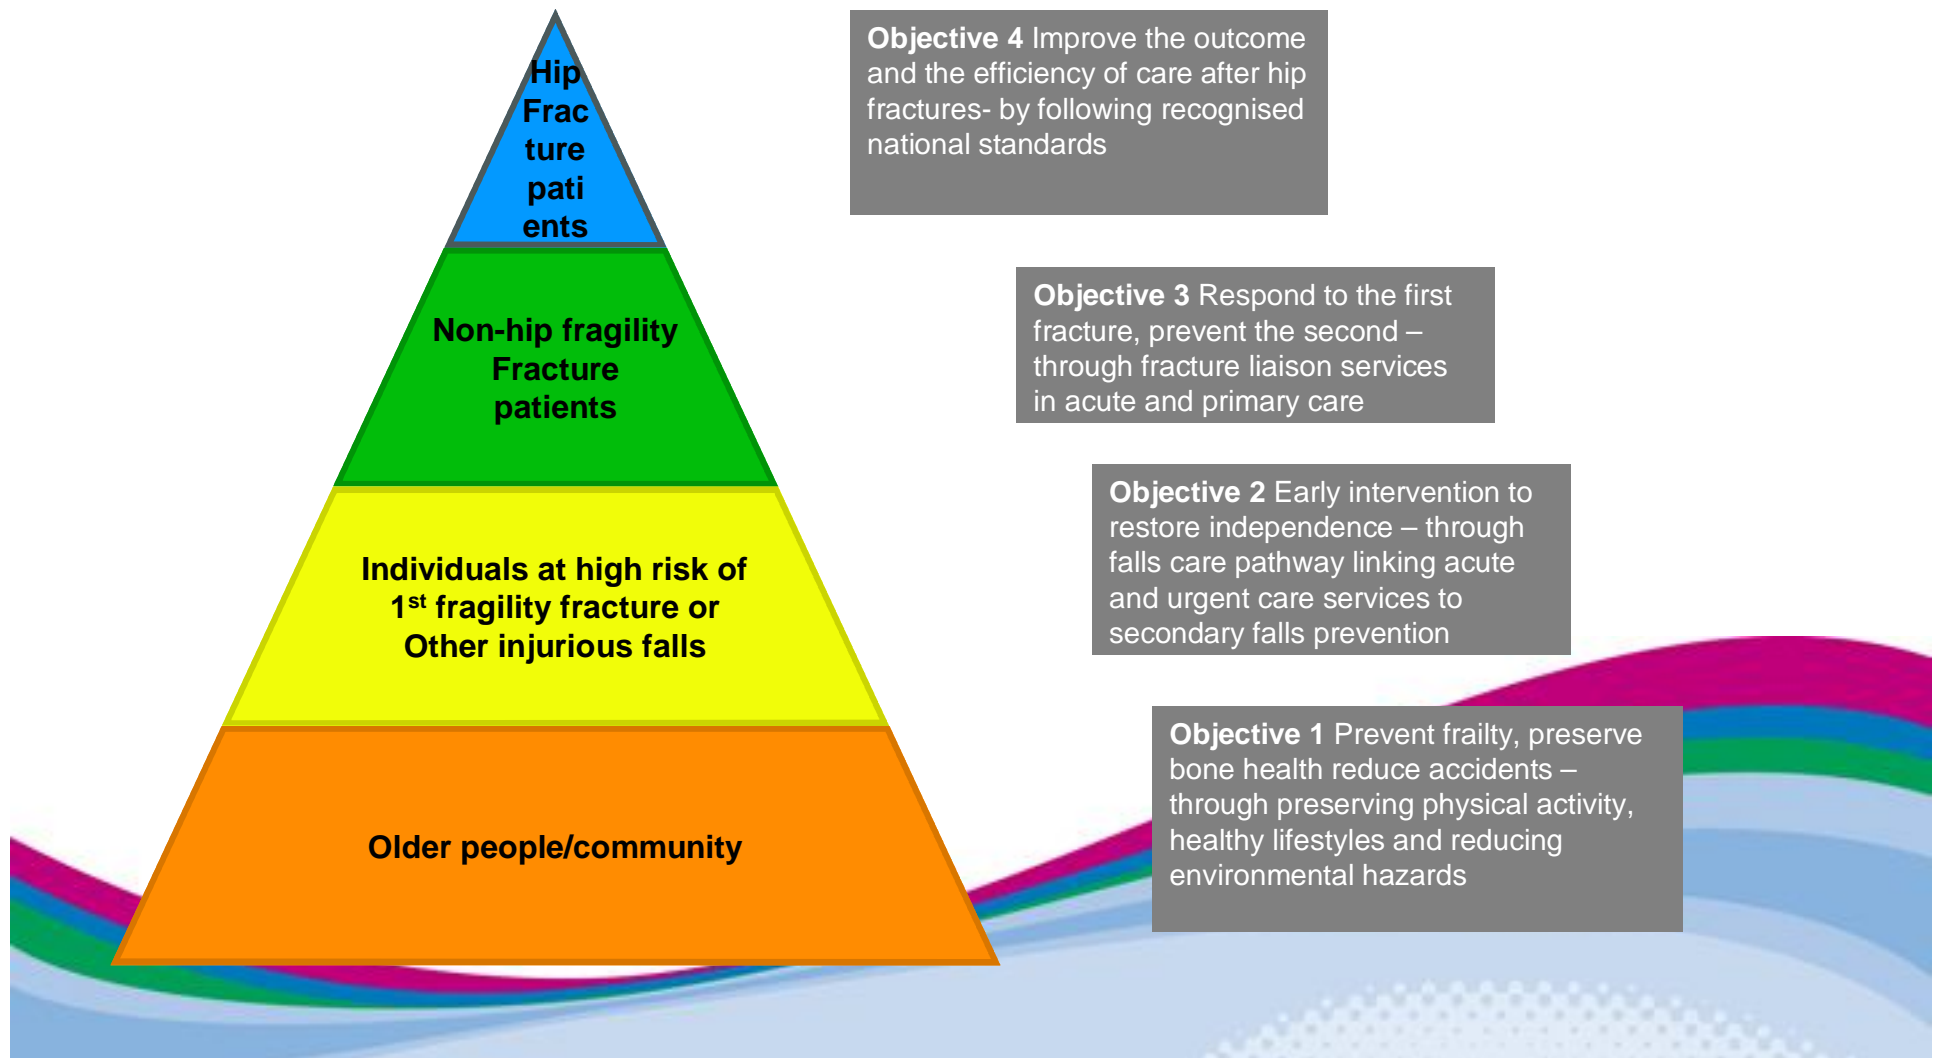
Hip Frac ture pati ents

Non-hip fragility Fracture patients

Individuals at high risk of 1st fragility fracture or Other injurious falls

Older people/community

**Objective 4** Improve the outcome and the efficiency of care after hip fractures- by following recognised national standards

**Objective 3** Respond to the first fracture, prevent the second – through fracture liaison services in acute and primary care

**Objective 2** Early intervention to restore independence – through falls care pathway linking acute and urgent care services to secondary falls prevention

**Objective 1** Prevent frailty, preserve bone health reduce accidents – through preserving physical activity, healthy lifestyles and reducing environmental hazards